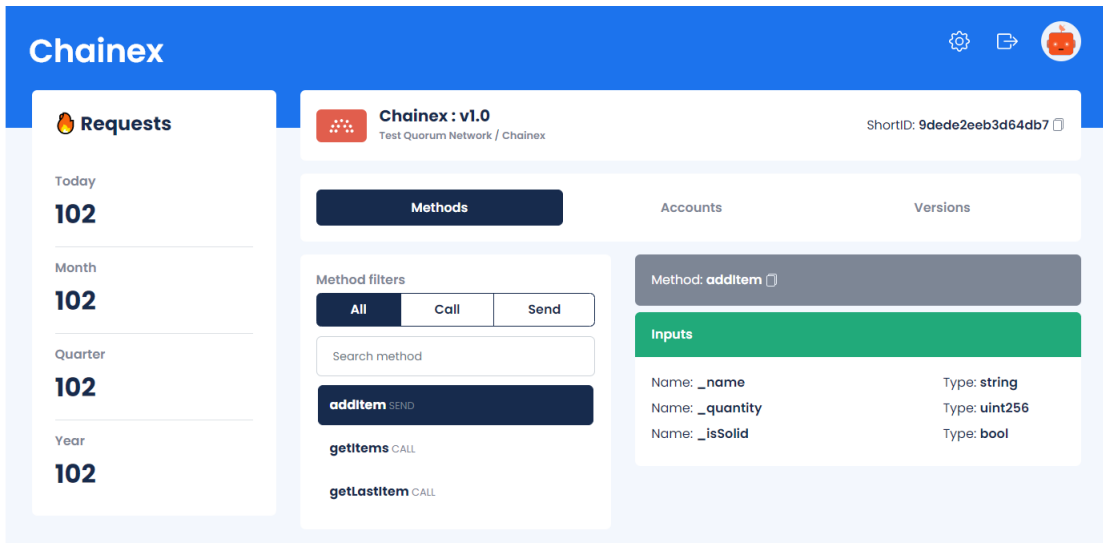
Chainex

Requests

Today
102

Month
102

Quarter
102

Year
102

Chainex : v1.0
Test Quorum Network / Chainex

ShortID: 9dede2eeb3d64db7

Methods
Accounts
Versions

Method filters
All
Call
Send

Search method

addItem SEND
getItems CALL
getLastItem CALL

Method: addItem

Inputs

| | |
|---|---|
| Name: _name | Type: string |
| Name: _quantity | Type: uint256 |
| Name: _isSolid | Type: bool |